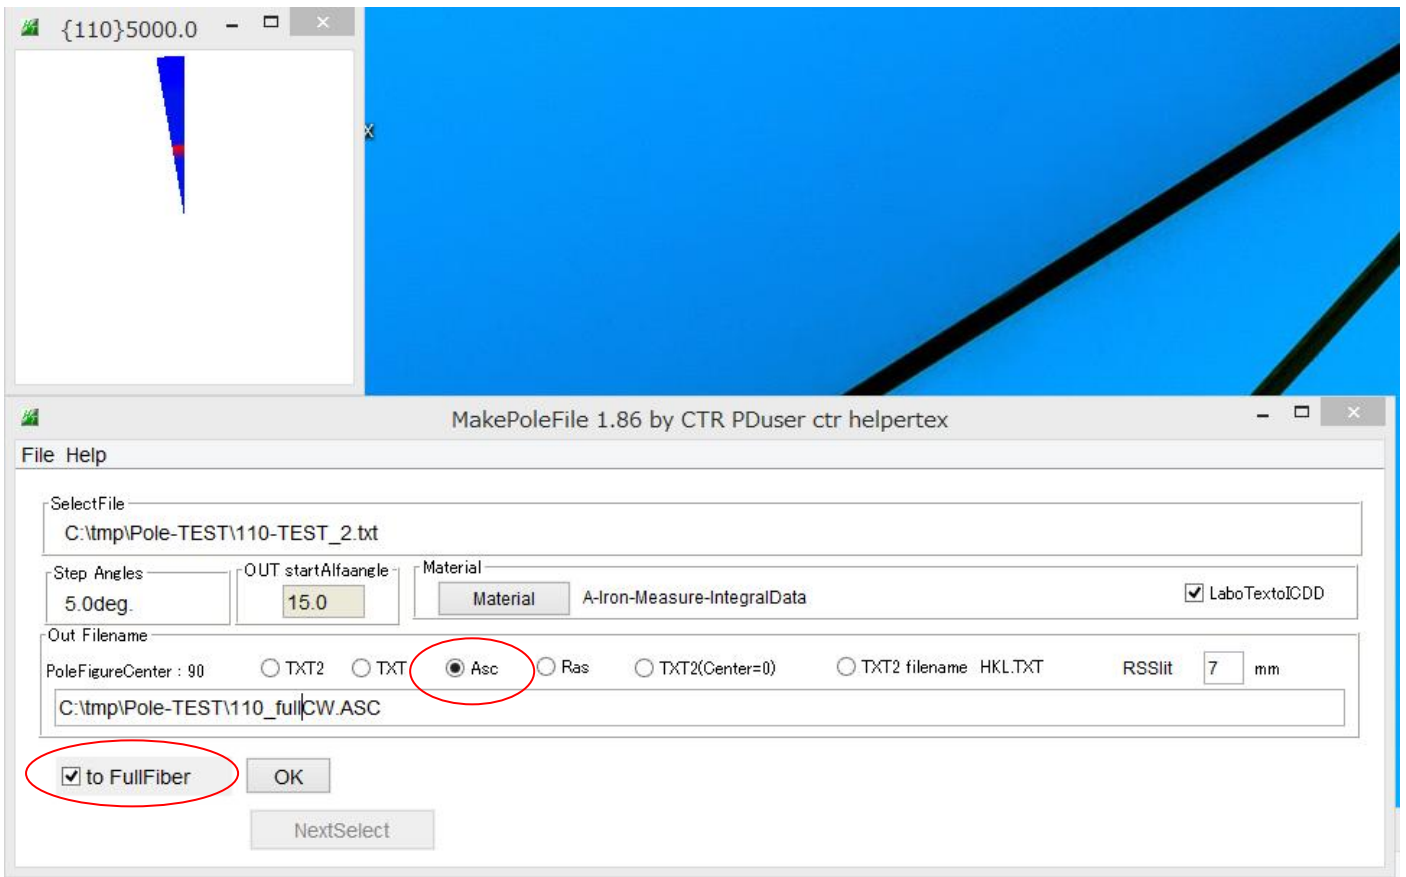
{110}5000.0

MakePoleFile 1.86 by CTR PDuser ctr helpertex

File Help

SelectFile
C:\tmp\Pole-TEST\110-TEST_2.txt

Step Angles
5.0deg.

OUT startAlfaangle
15.0

Material
Material A-Iron-Measure-IntegralData
LaboTextoICDD

Out Filename
PoleFigureCenter : 90 TXT2 TXT Asc Ras TXT2(Center=0) TXT2 filename HKL.TXT RSSlit 7 mm
C:\tmp\Pole-TEST\110_fullCW.ASC

to FullFiber
OK
NextSelect